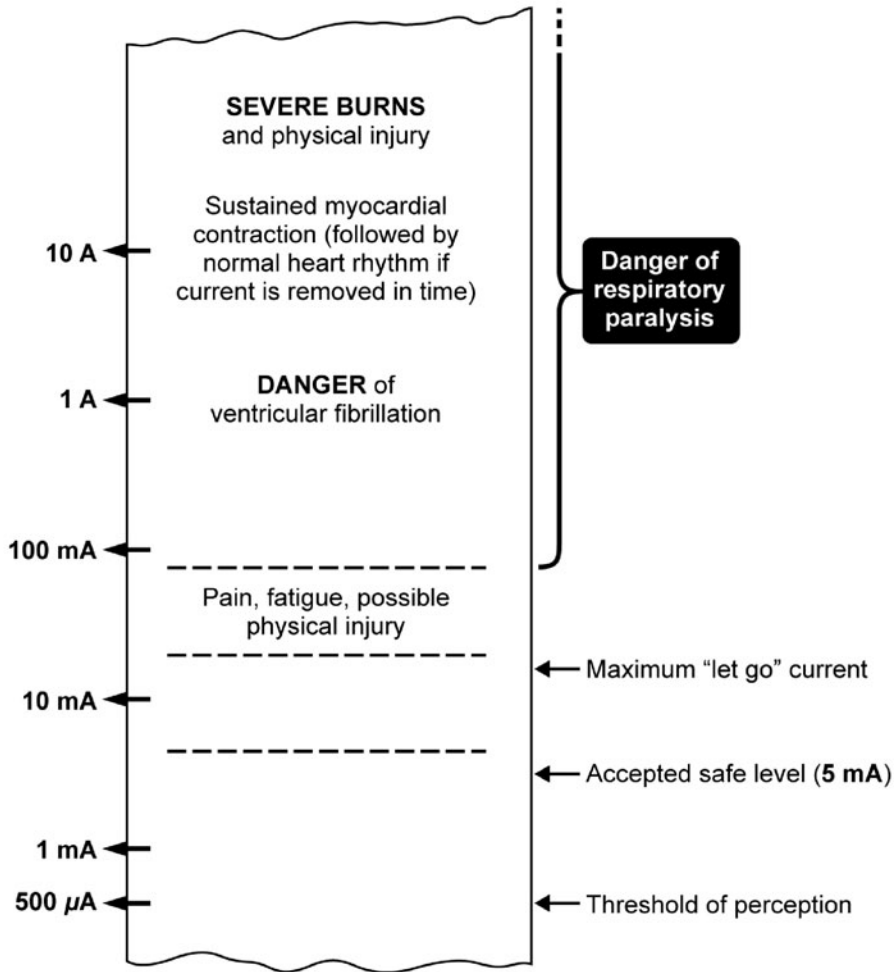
SEVERE BURNS
and physical injury

Sustained myocardial contraction (followed by normal heart rhythm if current is removed in time)

10 A

Danger of respiratory paralysis

1 A

DANGER of ventricular fibrillation

100 mA

Pain, fatigue, possible physical injury

Maximum “let go” current

10 mA

Accepted safe level (5 mA)

1 mA

500 $\mu$A

Threshold of perception